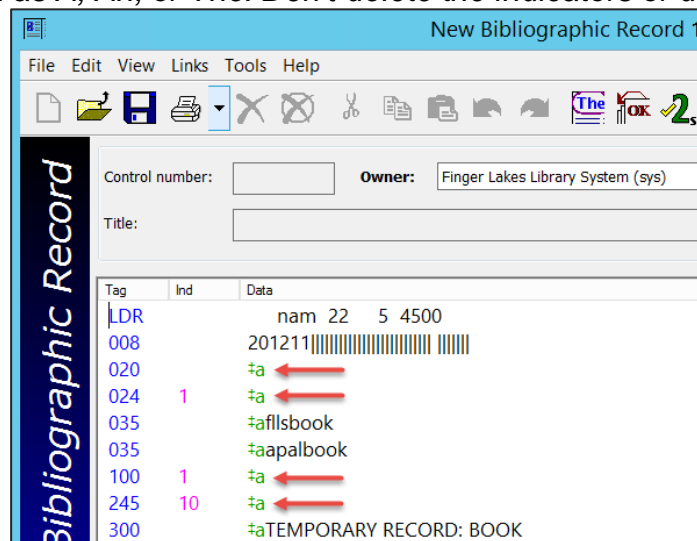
024, AR, or The. Don't delete the indicators or d

New Bibliographic Record 1

File Edit View Links Tools Help

Bibliographic Record

Control number:
Owner: Finger Lakes Library System (sys)
Title:

| Tag | Ind | Data |
|---|---|---|
| LDR | | nam 22 5 4500 |
| 008 | | 201211||||||||||||||||||||| |||||| |
| 020 | | ‡a |
| 024 | 1 | ‡a |
| 035 | | ‡afllsbook |
| 035 | | ‡aapalbook |
| 100 | 1 | ‡a |
| 245 | 10 | ‡a |
| 300 | | ‡aTEMPORARY RECORD: BOOK |